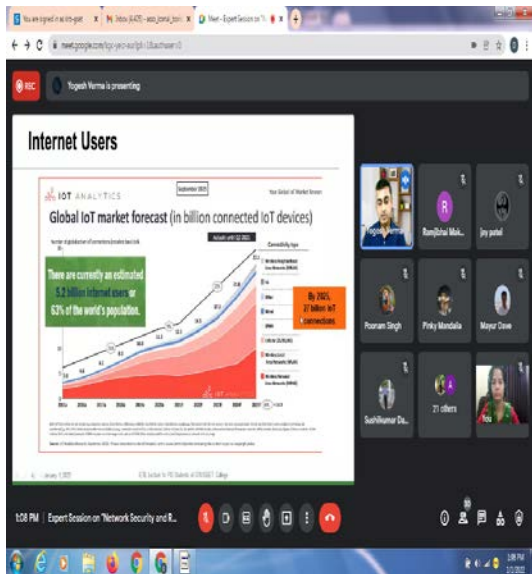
You are signed in as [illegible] | M Inbox (6,420) - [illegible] | Meet - Expert Session on "N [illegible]

meet.google.com/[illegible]

REC

Yogesh Verma is presenting

Internet Users

IoT ANALYTICS

September 2021

Your Global IoT Market Research

Global IoT market forecast (in billion connected IoT devices)

Number of global active IoT connections (installed base) in Bn

Actuals until Q2 2021

Connectivity type

There are currently an estimated 5.2 billion internet users or 63% of the world's population.

By 2025, 27 billion IoT connections

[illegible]

January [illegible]

Yogesh Verma

Ram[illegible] Mak...

jay patel

Poonam Singh

Pinky Mandalia

Mayur Dave

Sushilkumar Da...

21 others

You

1:08 PM | Expert Session on "Network Security and R...

1:08 PM
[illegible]